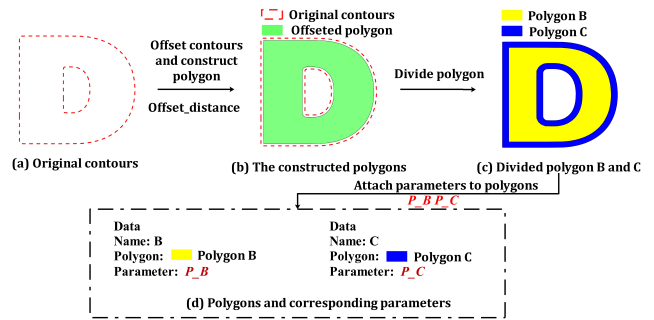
Original contours
Offseted polygon

Polygon B
Polygon C

Offset contours and construct polygon

Offset_distance

Divide polygon

(a) Original contours

(b) The constructed polygons

(c) Divided polygon B and C

Attach parameters to polygons

P_B P_C

Data
Name: B
Polygon: Polygon B
Parameter: P_B

Data
Name: C
Polygon: Polygon C
Parameter: P_C

(d) Polygons and corresponding parameters